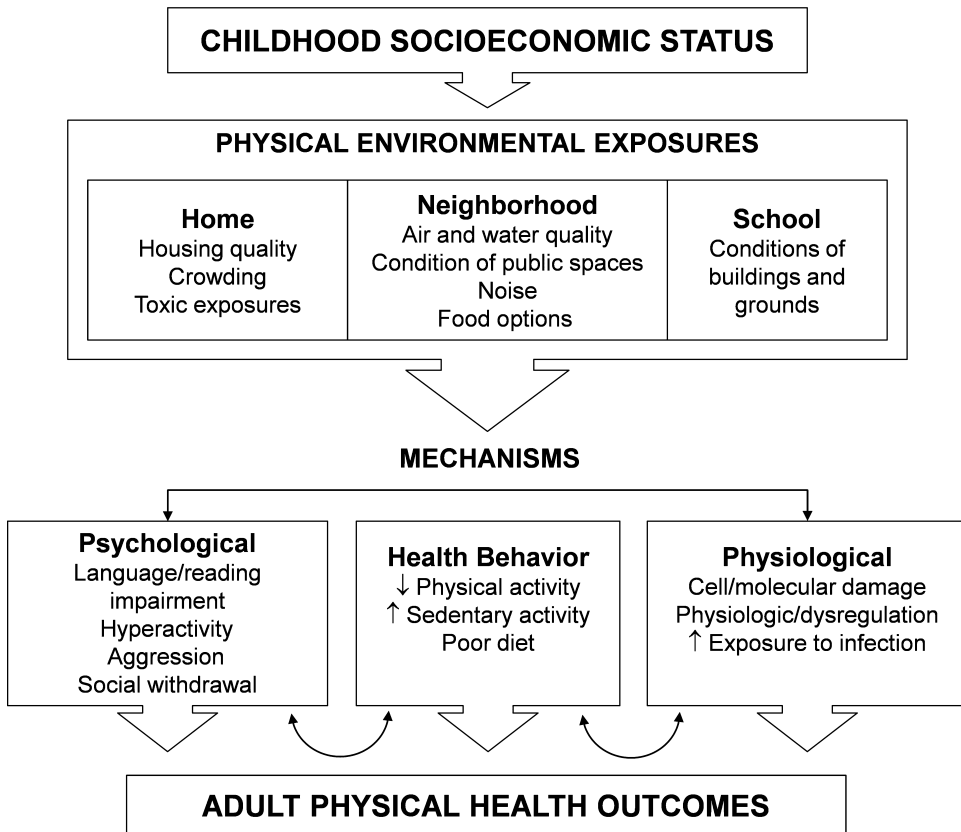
CHILDHOOD SOCIOECONOMIC STATUS

PHYSICAL ENVIRONMENTAL EXPOSURES

Home
Housing quality
Crowding
Toxic exposures

Neighborhood
Air and water quality
Condition of public spaces
Noise
Food options

School
Conditions of buildings and grounds

MECHANISMS

Psychological
Language/reading impairment
Hyperactivity
Aggression
Social withdrawal

Health Behavior
$\downarrow$ Physical activity
$\uparrow$ Sedentary activity
Poor diet

Physiological
Cell/molecular damage
Physiologic/dysregulation
$\uparrow$ Exposure to infection

ADULT PHYSICAL HEALTH OUTCOMES